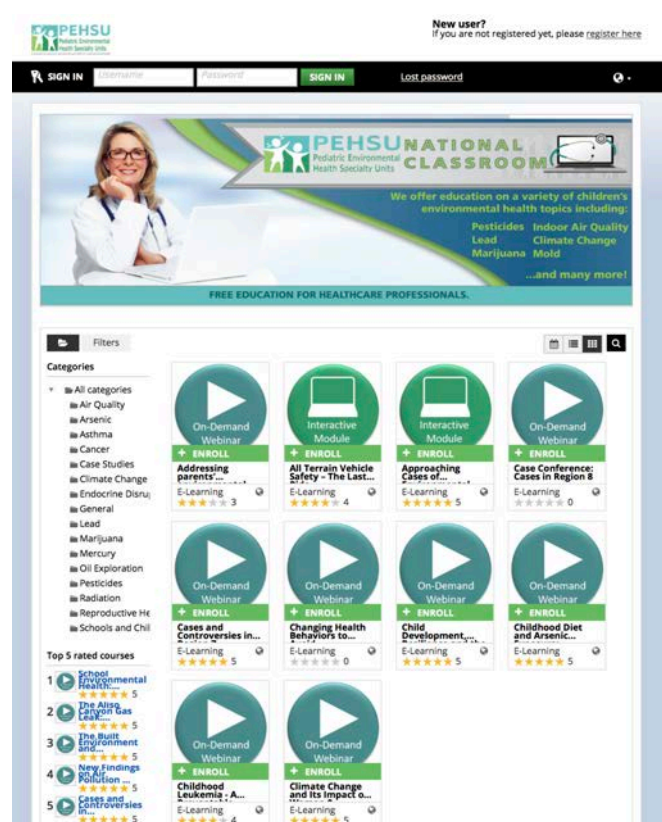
PEHSU Pediatric Environmental Health Specialty Units

New user?
If you are not registered yet, please register here

SIGN IN Username Password SIGN IN Lost password

PEHSU NATIONAL CLASSROOM
Pediatric Environmental Health Specialty Units

We offer education on a variety of children's environmental health topics including:
Pesticides Indoor Air Quality
Lead Climate Change
Marijuana Mold
...and many more!

FREE EDUCATION FOR HEALTHCARE PROFESSIONALS.

Filters

Categories
All categories
Air Quality
Arsenic
Asthma
Cancer
Case Studies
Climate Change
Endocrine Disru
General
Lead
Marijuana
Mercury
Oil Exploration
Pesticides
Radiation
Reproductive He
Schools and Chil

Top 5 rated courses
1 School Environmental Health:... 5
2 The Aliso Canyon Gas Leak:... 5
3 The Built Environment and... 5
4 New Findings on Air Pollution ... 5
5 Cases and Controversies in... 5

On-Demand Webinar
+ ENROLL
Addressing parents' ...
E-Learning 3

Interactive Module
+ ENROLL
All Terrain Vehicle Safety – The Last...
E-Learning 4

Interactive Module
+ ENROLL
Approaching Cases of...
E-Learning 5

On-Demand Webinar
+ ENROLL
Case Conference: Cases in Region 8
E-Learning 0

On-Demand Webinar
+ ENROLL
Cases and Controversies in...
E-Learning 5

On-Demand Webinar
+ ENROLL
Changing Health Behaviors to...
E-Learning 0

On-Demand Webinar
+ ENROLL
Child Development,...
E-Learning 5

On-Demand Webinar
+ ENROLL
Childhood Diet and Arsenic...
E-Learning 5

On-Demand Webinar
+ ENROLL
Childhood Leukemia - A...
E-Learning 4

On-Demand Webinar
+ ENROLL
Climate Change and Its Impact o...
E-Learning 5